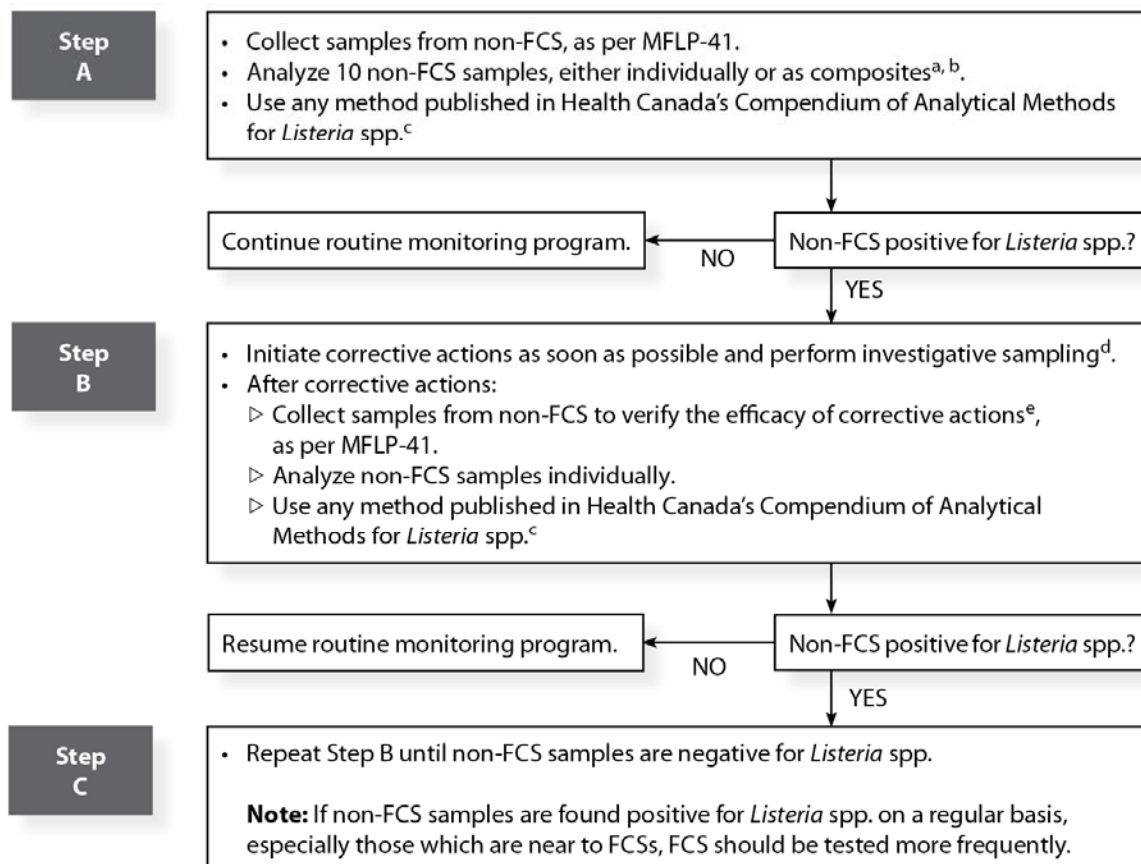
Step A

• Collect samples from non-FCS, as per MFLP-41.
• Analyze 10 non-FCS samples, either individually or as composites$^{a, b}$.
• Use any method published in Health Canada's Compendium of Analytical Methods for *Listeria* spp.$^{c}$

Non-FCS positive for *Listeria* spp.?

NO

Continue routine monitoring program.

YES

Step B

• Initiate corrective actions as soon as possible and perform investigative sampling$^{d}$.
• After corrective actions:
▷ Collect samples from non-FCS to verify the efficacy of corrective actions$^{e}$, as per MFLP-41.
▷ Analyze non-FCS samples individually.
▷ Use any method published in Health Canada's Compendium of Analytical Methods for *Listeria* spp.$^{c}$

Non-FCS positive for *Listeria* spp.?

NO

Resume routine monitoring program.

YES

Step C

• Repeat Step B until non-FCS samples are negative for *Listeria* spp.

**Note:** If non-FCS samples are found positive for *Listeria* spp. on a regular basis, especially those which are near to FCSs, FCS should be tested more frequently.